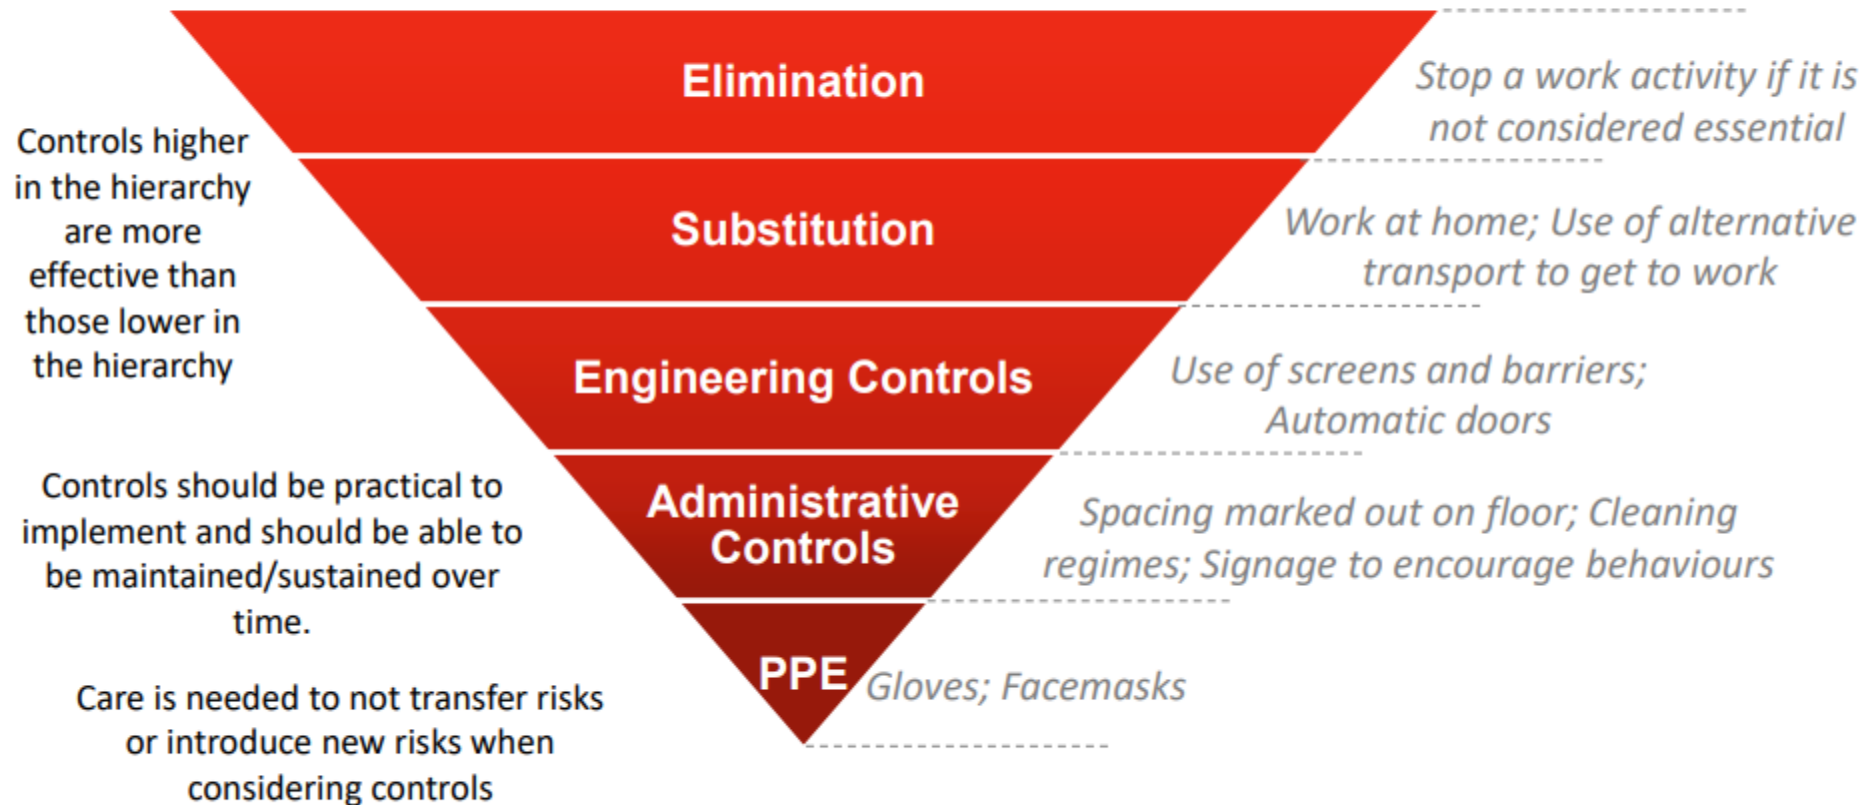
Elimination

Stop a work activity if it is not considered essential

Substitution

Work at home; Use of alternative transport to get to work

Engineering Controls

Use of screens and barriers; Automatic doors

Administrative Controls

Spacing marked out on floor; Cleaning regimes; Signage to encourage behaviours

PPE

Gloves; Facemasks

Controls higher in the hierarchy are more effective than those lower in the hierarchy

Controls should be practical to implement and should be able to be maintained/sustained over time.

Care is needed to not transfer risks or introduce new risks when considering controls